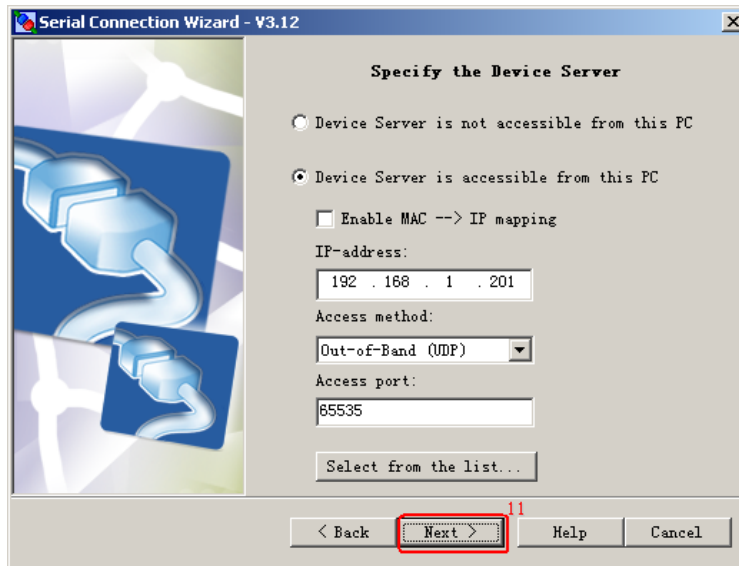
Serial Connection Wizard - V3.12

Specify the Device Server

Device Server is not accessible from this PC

Device Server is accessible from this PC

Enable MAC --> IP mapping

IP-address:

192 . 168 . 1 . 201

Access method:

Out-of-Band (UDP)

Access port:

65535

Select from the list...

11

< Back

Next >

Help

Cancel